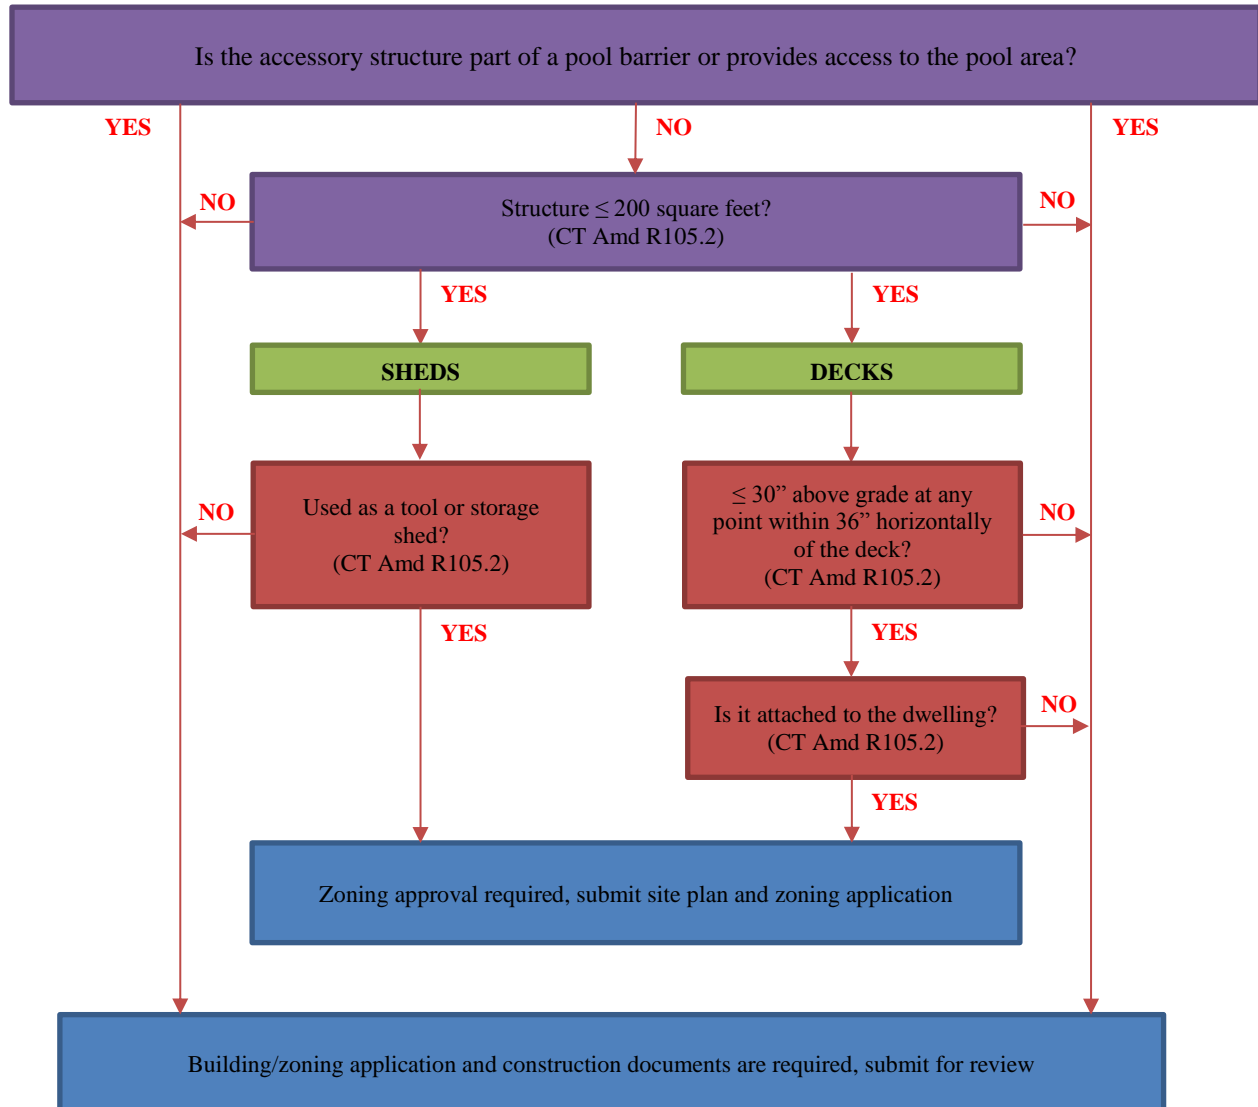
Is the accessory structure part of a pool barrier or provides access to the pool area?

YES

NO

YES

NO

Structure $\leq$ 200 square feet?
(CT Amd R105.2)

NO

YES

YES

SHEDS

DECKS

NO

Used as a tool or storage shed?
(CT Amd R105.2)

$\leq$ 30” above grade at any point within 36” horizontally of the deck?
(CT Amd R105.2)

NO

YES

YES

Is it attached to the dwelling?
(CT Amd R105.2)

NO

YES

Zoning approval required, submit site plan and zoning application

Building/zoning application and construction documents are required, submit for review